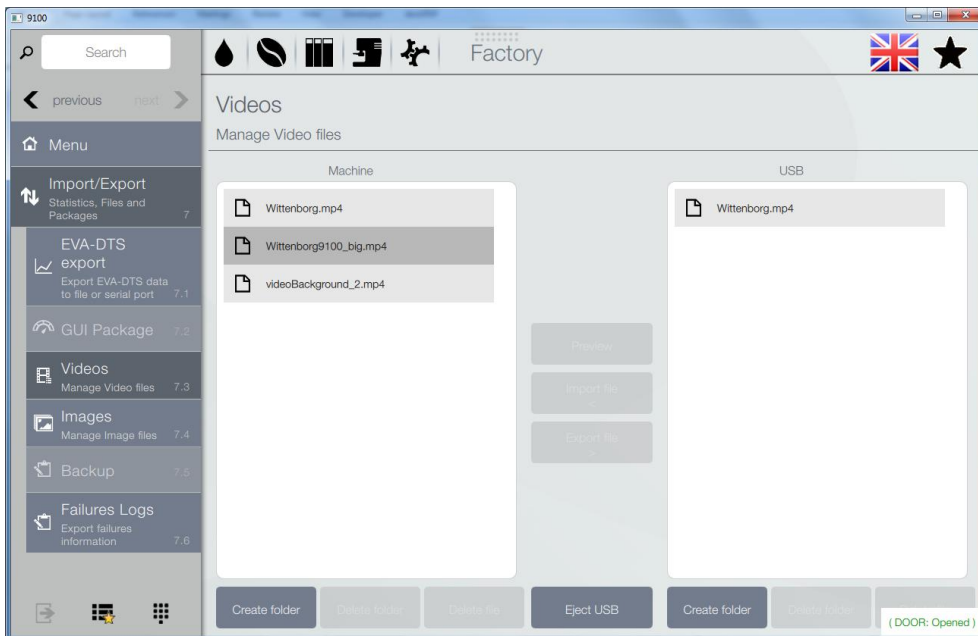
9100

Search

previous next

Menu

Import/Export
Statistics, Files and Packages 7

EVA-DTS export
Export EVA-DTS data to file or serial port 7.1

GUI Package 7.2

Videos
Manage Video files 7.3

Images
Manage Image files 7.4

Backup 7.5

Failures Logs
Export failures information 7.6

Factory

Videos
Manage Video files

Machine

Wittenborg.mp4
Wittenborg9100_big.mp4
videoBackground_2.mp4

USB

Wittenborg.mp4

Preview

Import file
<

Export file
>

Create folder
Delete folder
Delete file
Eject USB
Create folder
Delete folder

( DOOR: Opened )